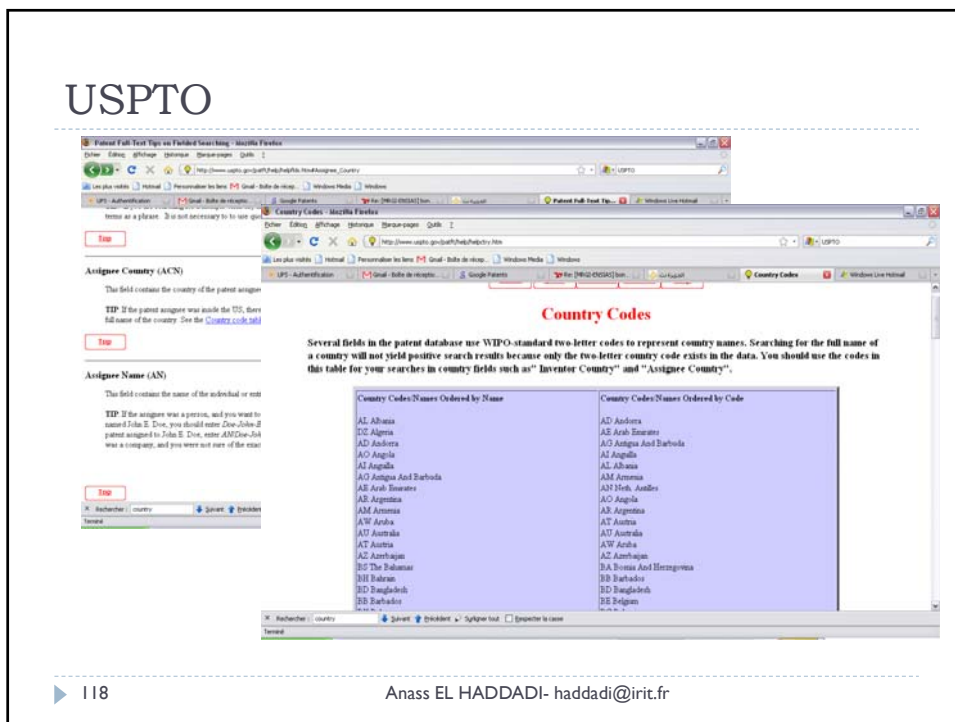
USPTO

Patent Full-Text Tips on Fielded Searching - Mozilla Firefox

Fichier Édition Affichage Historique Marque-pages Outils ?

http://www.uspto.gov/patft/help/helpflds.htm#Assignee_Country

terms as a phrase. It is not necessary to use quo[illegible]

Top

Assignee Country (ACN)

This field contains the country of the patent assigne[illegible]

TIP: If the patent assignee was inside the US, there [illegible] full name of the country. See the Country code tabl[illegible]

Top

Assignee Name (AN)

This field contains the name of the individual or enti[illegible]

TIP: If the assignee was a person, and you want to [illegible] named John E. Doe, you should enter Doe-John-E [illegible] patent assigned to John E. Doe, enter AN/Doe-Joh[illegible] was a company, and you were not sure of the exac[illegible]

Top

Rechercher : country Suivant Précédent

Terminé

Country Codes - Mozilla Firefox

Fichier Édition Affichage Historique Marque-pages Outils ?

http://www.uspto.gov/patft/help/helpctry.htm

Les plus visités Hotmail Personnaliser les liens Gmail - Boîte de récep... Windows Media Windows

UPS - Authentification Gmail - Boîte de réceptio... Google Patents Re: [MRG2-ENSIAS] bon... Country Codes Windows Live Hotmail

Country Codes

Several fields in the patent database use WIPO-standard two-letter codes to represent country names. Searching for the full name of a country will not yield positive search results because only the two-letter country code exists in the data. You should use the codes in this table for your searches in country fields such as" Inventor Country" and "Assignee Country".

| Country Codes/Names Ordered by Name | Country Codes/Names Ordered by Code |
|---|---|
| AL Albania | AD Andorra |
| DZ Algeria | AE Arab Emirates |
| AD Andorra | AG Antigua And Barbuda |
| AO Angola | AI Anguilla |
| AI Anguilla | AL Albania |
| AG Antigua And Barbuda | AM Armenia |
| AE Arab Emirates | AN Neth. Antilles |
| AR Argentina | AO Angola |
| AM Armenia | AR Argentina |
| AW Aruba | AT Austria |
| AU Australia | AU Australia |
| AT Austria | AW Aruba |
| AZ Azerbaijan | AZ Azerbaijan |
| BS The Bahamas | BA Bosnia And Herzegovina |
| BH Bahrain | BB Barbados |
| BD Bangladesh | BD Bangladesh |
| BB Barbados | BE Belgium |

Rechercher : country Suivant Précédent Surligner tout Respecter la casse

Terminé

118 Anass EL HADDADI- haddadi@irit.fr